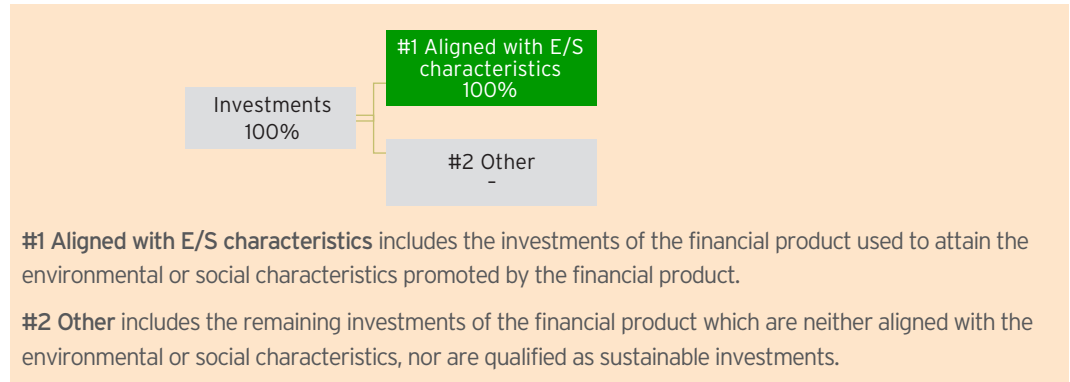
Investments
100%

#1 Aligned with E/S characteristics
100%

#2 Other
-

**#1 Aligned with E/S characteristics** includes the investments of the financial product used to attain the environmental or social characteristics promoted by the financial product.

**#2 Other** includes the remaining investments of the financial product which are neither aligned with the environmental or social characteristics, nor are qualified as sustainable investments.